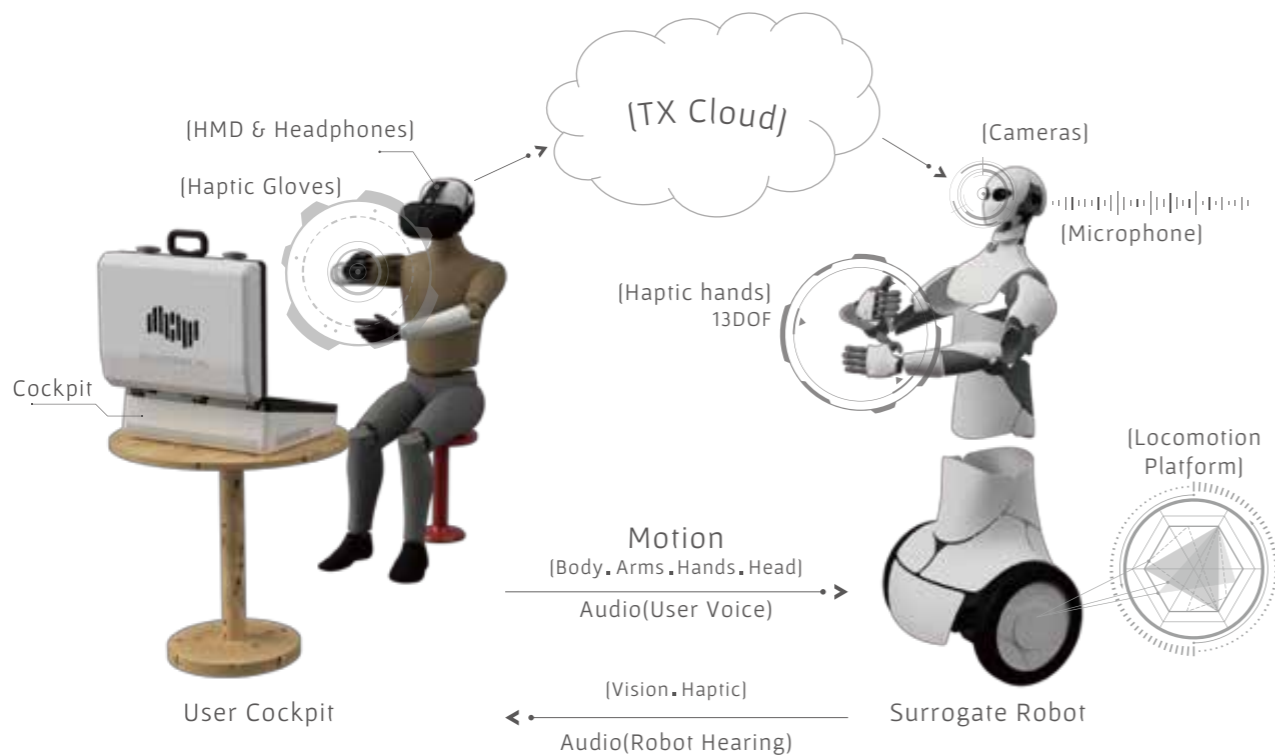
(TX Cloud)

(HMD & Headphones)

(Haptic Gloves)

(Cameras)

(Microphone)

(Haptic hands)
13DOF

Cockpit

(Locomotion Platform)

Motion
(Body.Arms.Hands.Head)

Audio(User Voice)

(Vision.Haptic)

Audio(Robot Hearing)

User Cockpit

Surrogate Robot